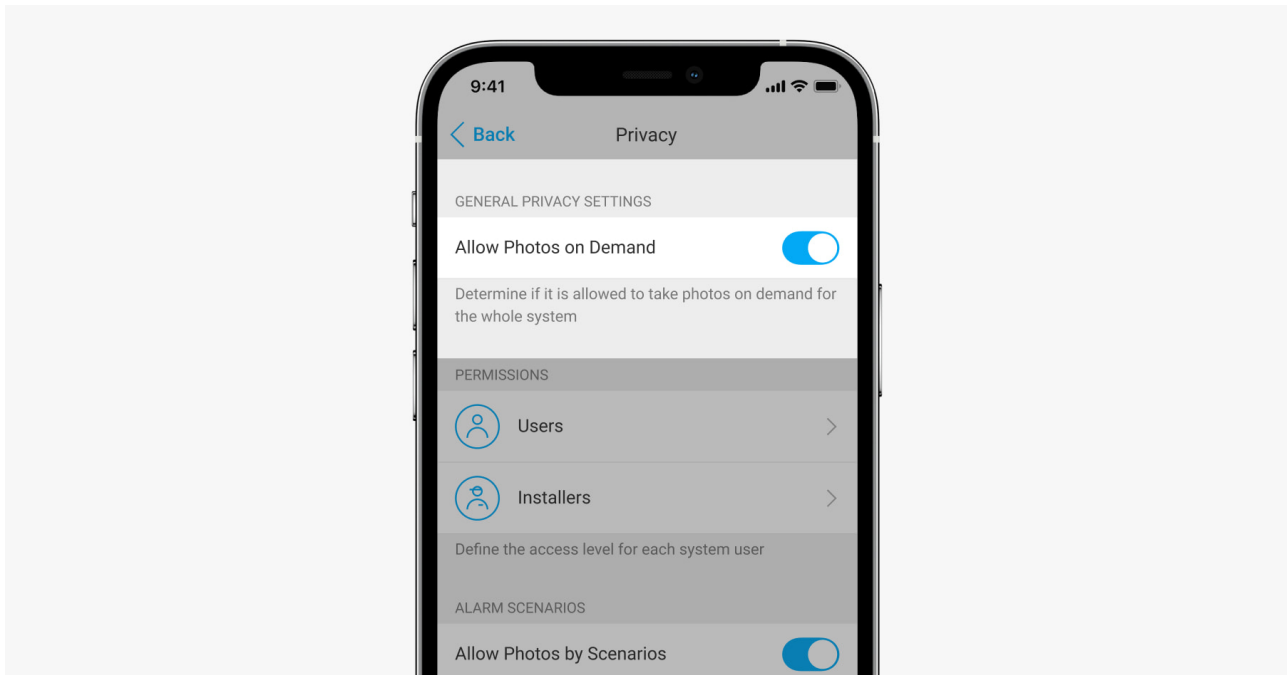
9:41

Back

Privacy

GENERAL PRIVACY SETTINGS

Allow Photos on Demand

Determine if it is allowed to take photos on demand for the whole system

PERMISSIONS

Users

Installers

Define the access level for each system user

ALARM SCENARIOS

Allow Photos by Scenarios